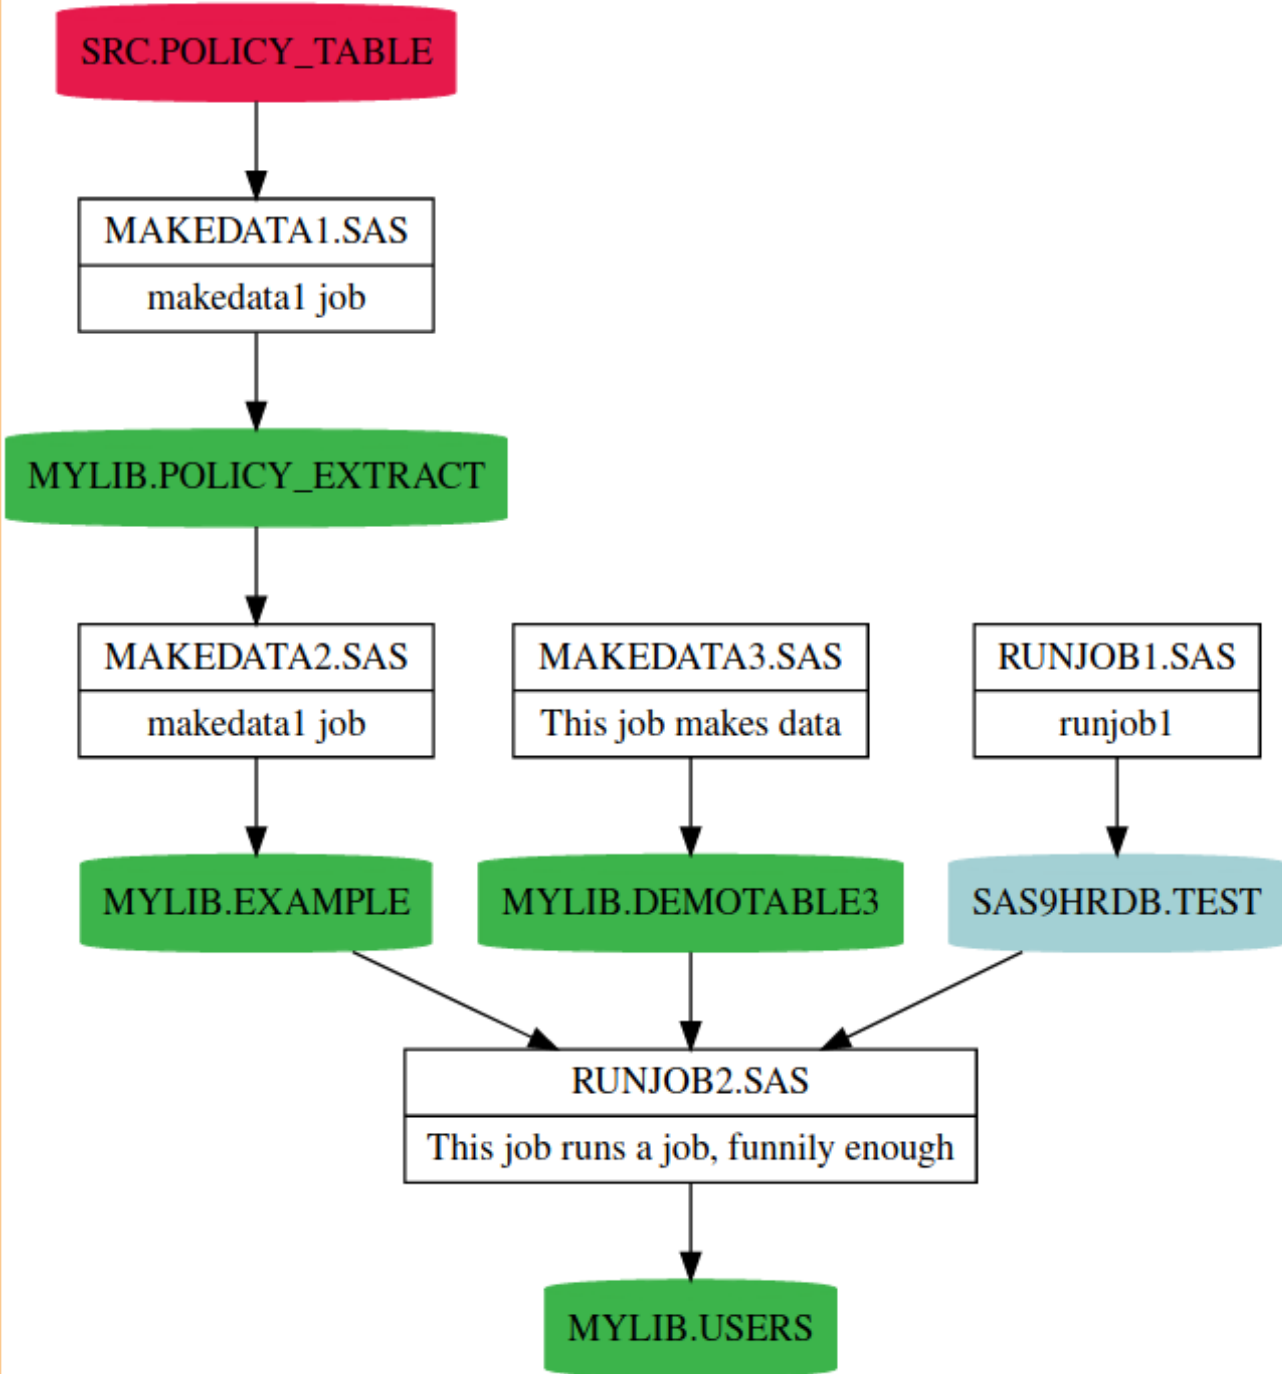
SRC.POLICY_TABLE

MAKEDATA1.SAS
makedata1 job

MYLIB.POLICY_EXTRACT

MAKEDATA2.SAS
makedata1 job

MAKEDATA3.SAS
This job makes data

RUNJOB1.SAS
runjob1

MYLIB.EXAMPLE

MYLIB.DEMOTABLE3

SAS9HRDB.TEST

RUNJOB2.SAS
This job runs a job, funnily enough

MYLIB.USERS